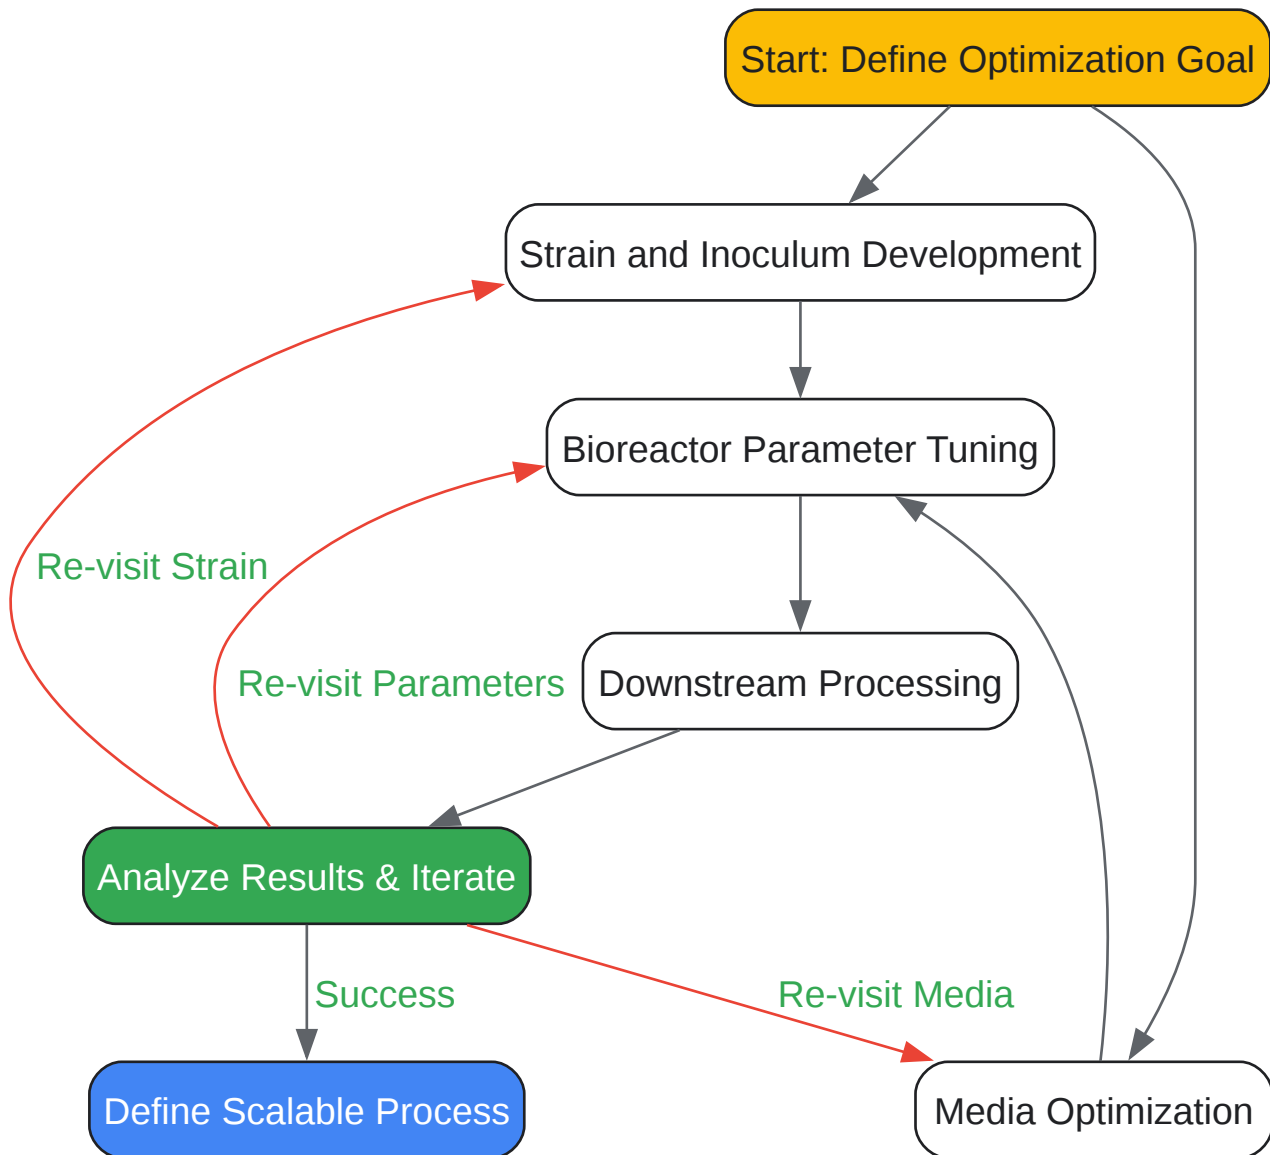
Start: Define Optimization Goal

Strain and Inoculum Development

Bioreactor Parameter Tuning

Re-visit Strain

Re-visit Parameters

Downstream Processing

Analyze Results & Iterate

Success

Re-visit Media

Define Scalable Process

Media Optimization